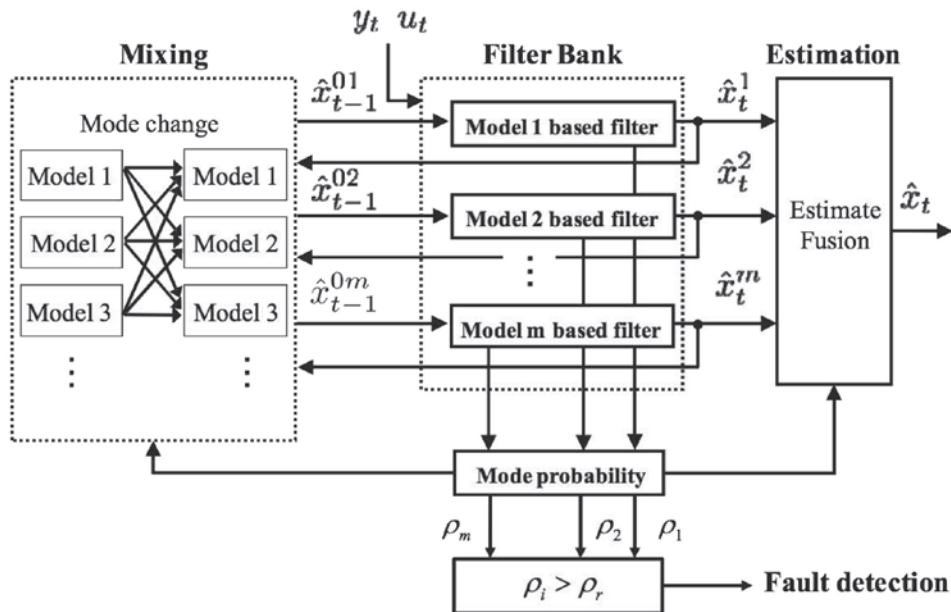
$y_t$ $u_t$

Mixing

Filter Bank

Estimation

Mode change

Model 1

Model 2

Model 3

Model 1

Model 2

Model 3

$\hat{x}_{t-1}^{01}$

$\hat{x}_{t-1}^{02}$

$\hat{x}_{t-1}^{0m}$

Model 1 based filter

Model 2 based filter

Model m based filter

$\hat{x}_t^1$

$\hat{x}_t^2$

$\hat{x}_t^m$

Estimate Fusion

$\hat{x}_t$

Mode probability

$\rho_m$ $\rho_2$ $\rho_1$

$\rho_i > \rho_r$

Fault detection